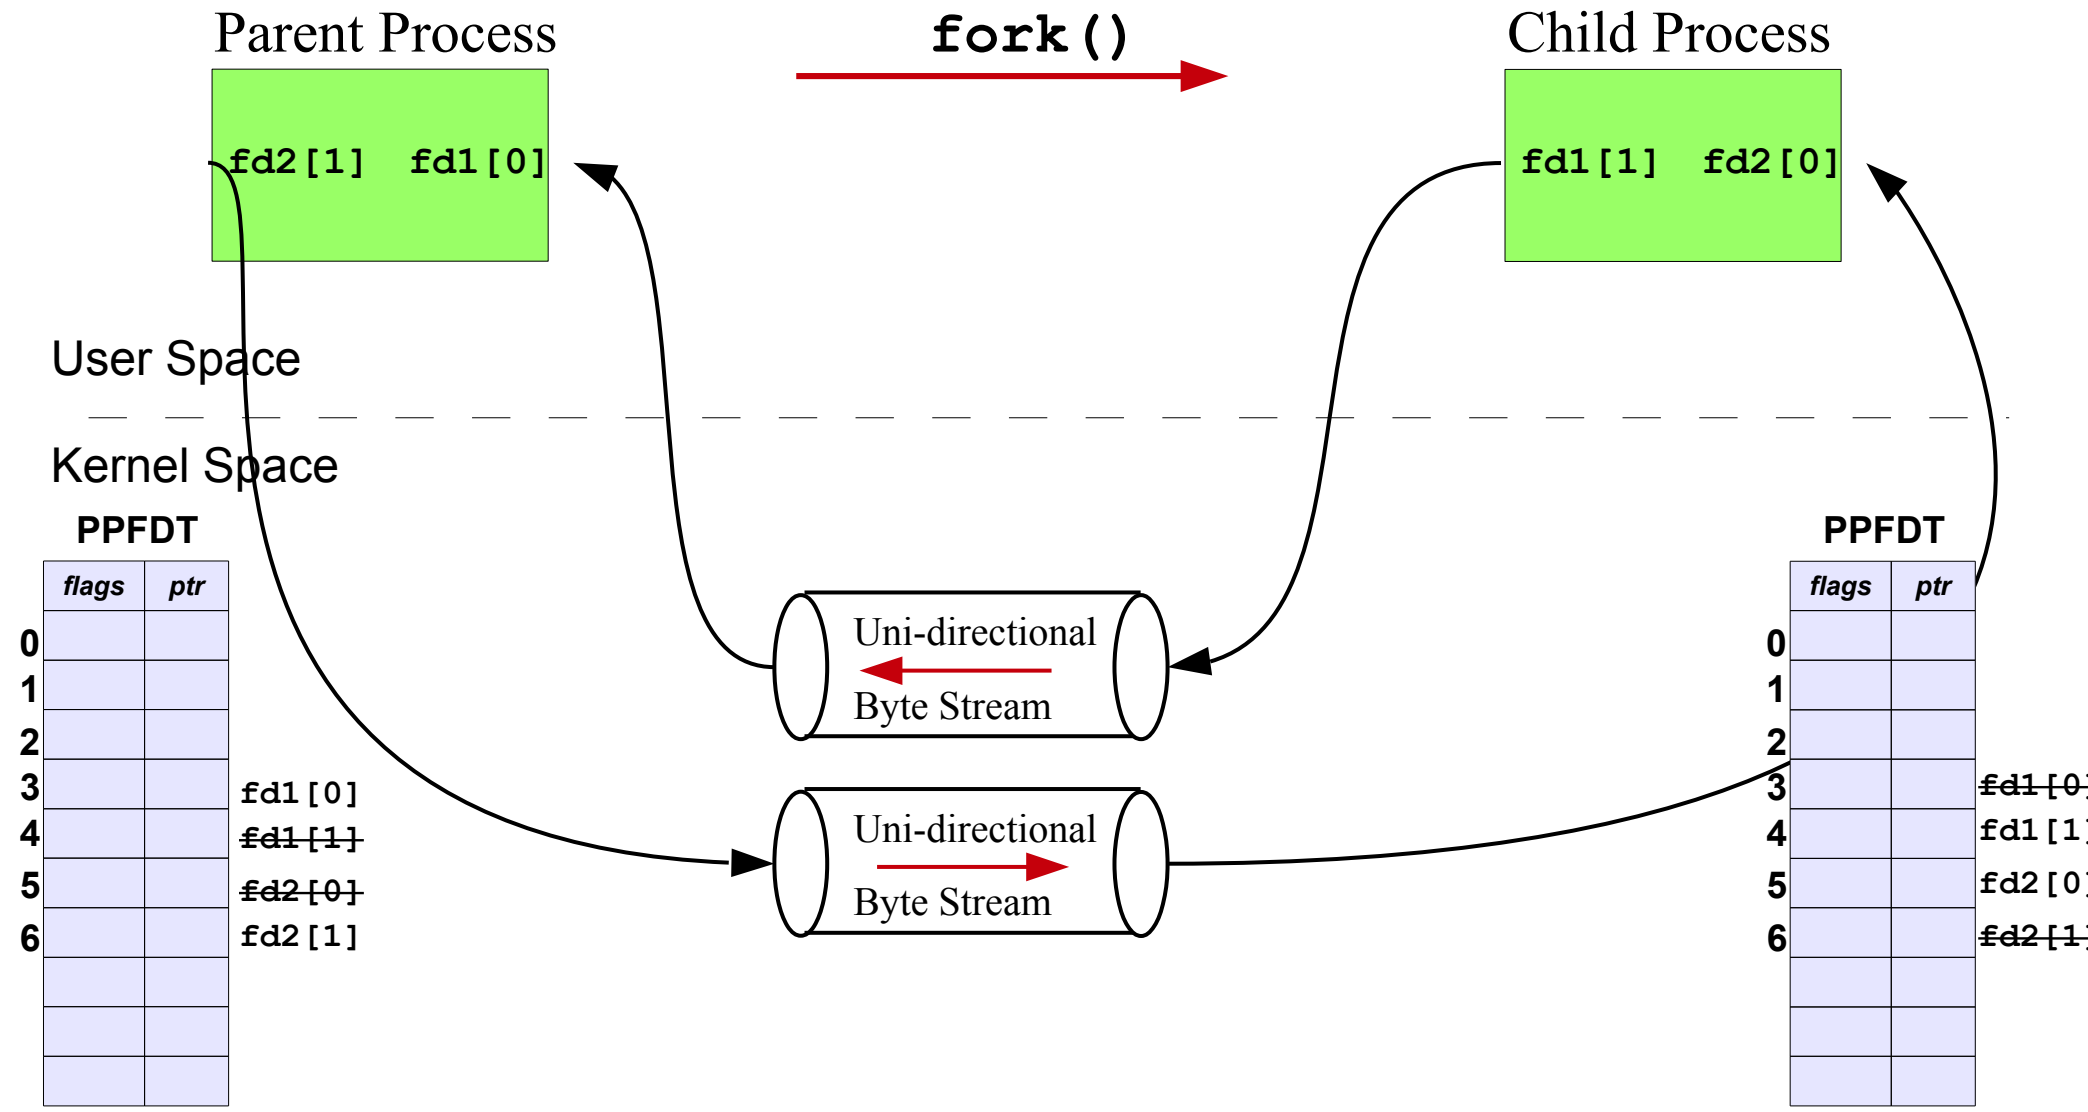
Parent Process

fork()

Child Process

fd2[1] fd1[0]

fd1[1] fd2[0]

User Space

Kernel Space

PPFDT

| | flags | ptr |
|---|---|---|
| 0 | | |
| 1 | | |
| 2 | | |
| 3 | | |
| 4 | | |
| 5 | | |
| 6 | | |
| | | |
| | | |
| | | |

fd1[0]
~~fd1[1]~~
~~fd2[0]~~
fd2[1]

Uni-directional
Byte Stream

Uni-directional
Byte Stream

PPFDT

| | flags | ptr |
|---|---|---|
| 0 | | |
| 1 | | |
| 2 | | |
| 3 | | |
| 4 | | |
| 5 | | |
| 6 | | |
| | | |
| | | |
| | | |

~~fd1[0]~~
fd1[1]
fd2[0]
~~fd2[1]~~